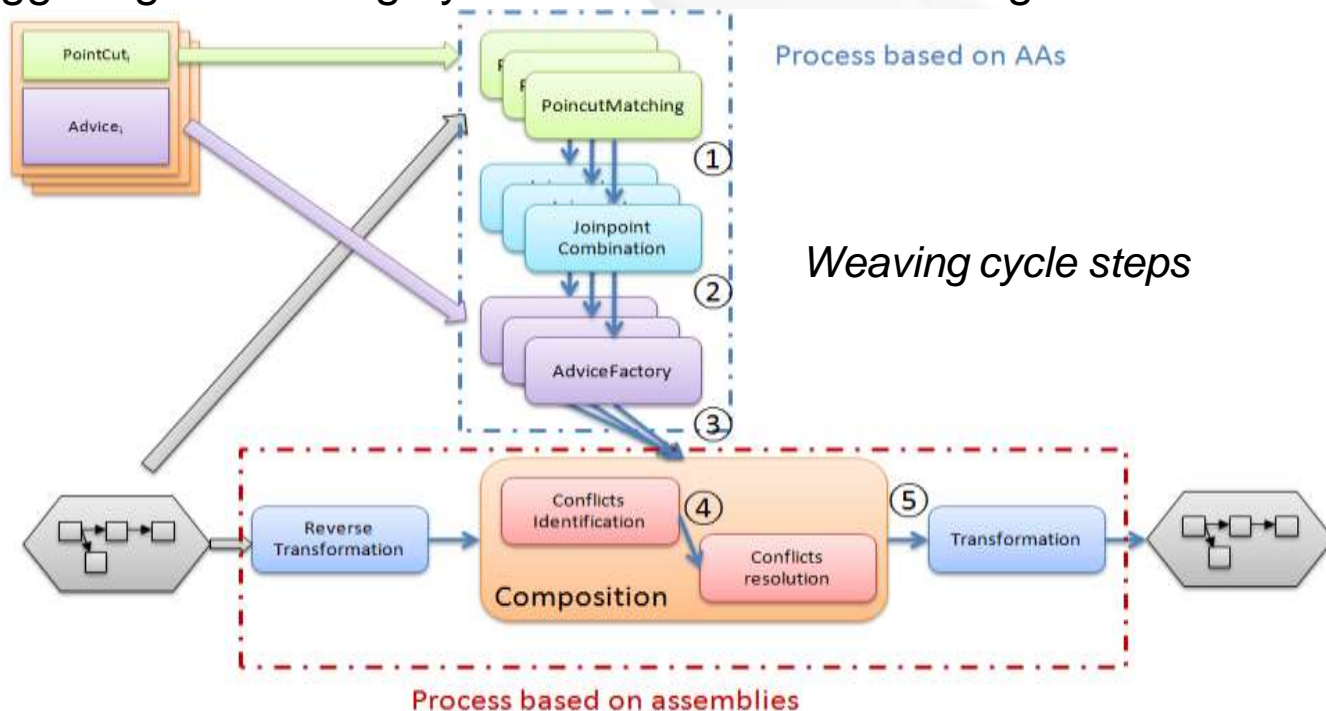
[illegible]

PointCut$_i$

Advice$_i$

PoincutMatching

Process based on AAs

①

Joinpoint Combination

Weaving cycle steps

②

AdviceFactory

③

Reverse Transformation

Conflicts Identification

④

Conflicts resolution

Composition

⑤

Transformation

Process based on assemblies